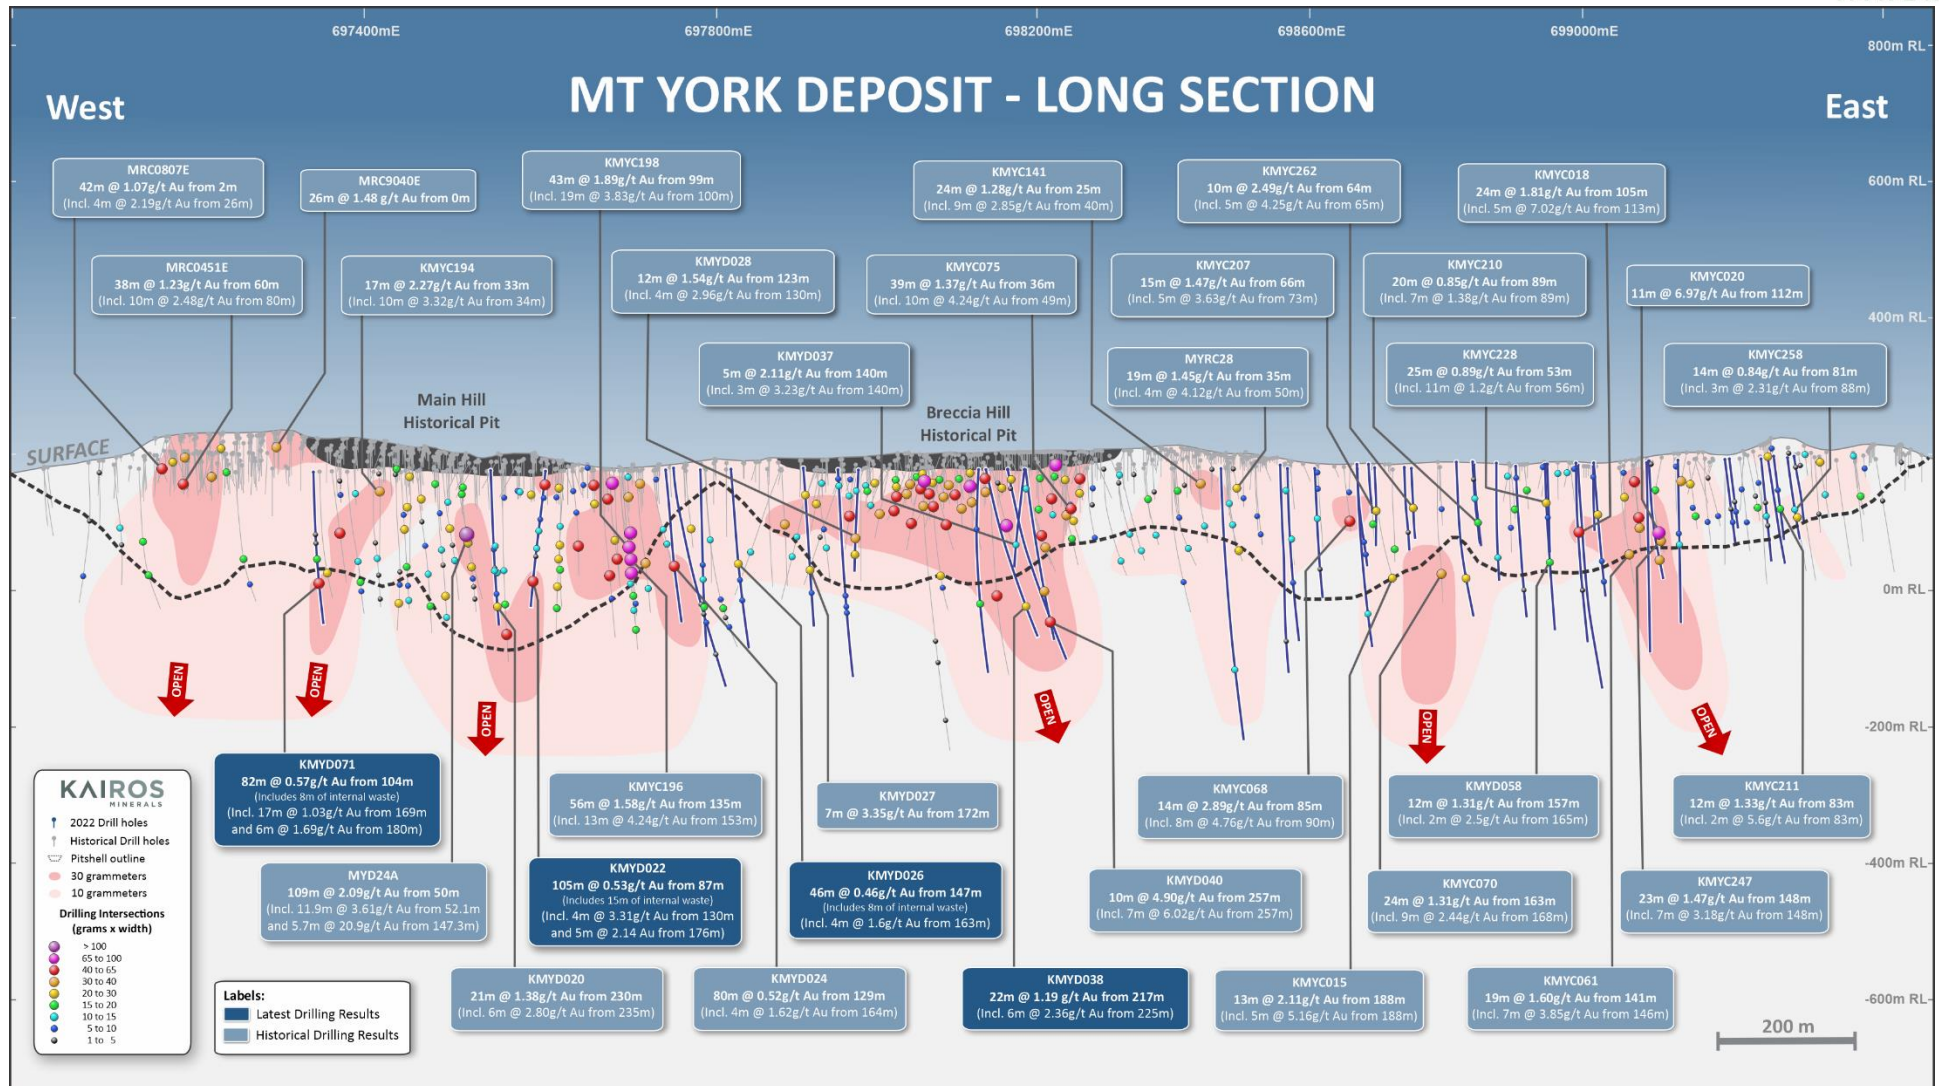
697400mE 697800mE 698200mE 698600mE 699000mE

800m RL

MT YORK DEPOSIT - LONG SECTION

West

East

600m RL

400m RL

0m RL

-200m RL

-400m RL

-600m RL

MRC0807E
42m @ 1.07g/t Au from 2m
(Incl. 4m @ 2.19g/t Au from 26m)

MRC9040E
26m @ 1.48 g/t Au from 0m

KMYC198
43m @ 1.89g/t Au from 99m
(Incl. 19m @ 3.83g/t Au from 100m)

KMYC141
24m @ 1.28g/t Au from 25m
(Incl. 9m @ 2.85g/t Au from 40m)

KMYC262
10m @ 2.49g/t Au from 64m
(Incl. 5m @ 4.25g/t Au from 65m)

KMYC018
24m @ 1.81g/t Au from 105m
(Incl. 5m @ 7.02g/t Au from 113m)

MRC0451E
38m @ 1.23g/t Au from 60m
(Incl. 10m @ 2.48g/t Au from 80m)

KMYC194
17m @ 2.27g/t Au from 33m
(Incl. 10m @ 3.32g/t Au from 34m)

KMYD028
12m @ 1.54g/t Au from 123m
(Incl. 4m @ 2.96g/t Au from 130m)

KMYC075
39m @ 1.37g/t Au from 36m
(Incl. 10m @ 4.24g/t Au from 49m)

KMYC207
15m @ 1.47g/t Au from 66m
(Incl. 5m @ 3.63g/t Au from 73m)

KMYC210
20m @ 0.85g/t Au from 89m
(Incl. 7m @ 1.38g/t Au from 89m)

KMYC020
11m @ 6.97g/t Au from 112m

KMYD037
5m @ 2.11g/t Au from 140m
(Incl. 3m @ 3.23g/t Au from 140m)

MYRC28
19m @ 1.45g/t Au from 35m
(Incl. 4m @ 4.12g/t Au from 50m)

KMYC228
25m @ 0.89g/t Au from 53m
(Incl. 11m @ 1.2g/t Au from 56m)

KMYC258
14m @ 0.84g/t Au from 81m
(Incl. 3m @ 2.31g/t Au from 88m)

Main Hill
Historical Pit

Breccia Hill
Historical Pit

SURFACE

OPEN OPEN OPEN OPEN OPEN OPEN

KAIROS
MINERALS
2022 Drill holes
Historical Drill holes
Pitshell outline
30 grammeters
10 grammeters
Drilling Intersections
(grams x width)
> 100
65 to 100
40 to 65
30 to 40
20 to 30
15 to 20
10 to 15
5 to 10
1 to 5

KMYD071
82m @ 0.57g/t Au from 104m
(includes 8m of internal waste)
(Incl. 17m @ 1.03g/t Au from 169m
and 6m @ 1.69g/t Au from 180m)

KMYC196
56m @ 1.58g/t Au from 135m
(Incl. 13m @ 4.24g/t Au from 153m)

KMYD027
7m @ 3.35g/t Au from 172m

KMYC068
14m @ 2.89g/t Au from 85m
(Incl. 8m @ 4.76g/t Au from 90m)

KMYD058
12m @ 1.31g/t Au from 157m
(Incl. 2m @ 2.5g/t Au from 165m)

KMYC211
12m @ 1.33g/t Au from 83m
(Incl. 2m @ 5.6g/t Au from 83m)

MYD24A
109m @ 2.09g/t Au from 50m
(Incl. 11.9m @ 3.61g/t Au from 52.1m
and 5.7m @ 20.9g/t Au from 147.3m)

KMYD022
105m @ 0.53g/t Au from 87m
(includes 15m of internal waste)
(Incl. 4m @ 3.31g/t Au from 130m
and 5m @ 2.14 Au from 176m)

KMYD026
46m @ 0.46g/t Au from 147m
(includes 8m of internal waste)
(Incl. 4m @ 1.6g/t Au from 163m)

KMYD040
10m @ 4.90g/t Au from 257m
(Incl. 7m @ 6.02g/t Au from 257m)

KMYC070
24m @ 1.31g/t Au from 163m
(Incl. 9m @ 2.44g/t Au from 168m)

KMYC247
23m @ 1.47g/t Au from 148m
(Incl. 7m @ 3.18g/t Au from 148m)

Labels:
Latest Drilling Results
Historical Drilling Results

KMYD020
21m @ 1.38g/t Au from 230m
(Incl. 6m @ 2.80g/t Au from 235m)

KMYD024
80m @ 0.52g/t Au from 129m
(Incl. 4m @ 1.62g/t Au from 164m)

KMYD038
22m @ 1.19 g/t Au from 217m
(Incl. 6m @ 2.36g/t Au from 225m)

KMYC015
13m @ 2.11g/t Au from 188m
(Incl. 5m @ 5.16g/t Au from 188m)

KMYC061
19m @ 1.60g/t Au from 141m
(Incl. 7m @ 3.85g/t Au from 146m)

200 m